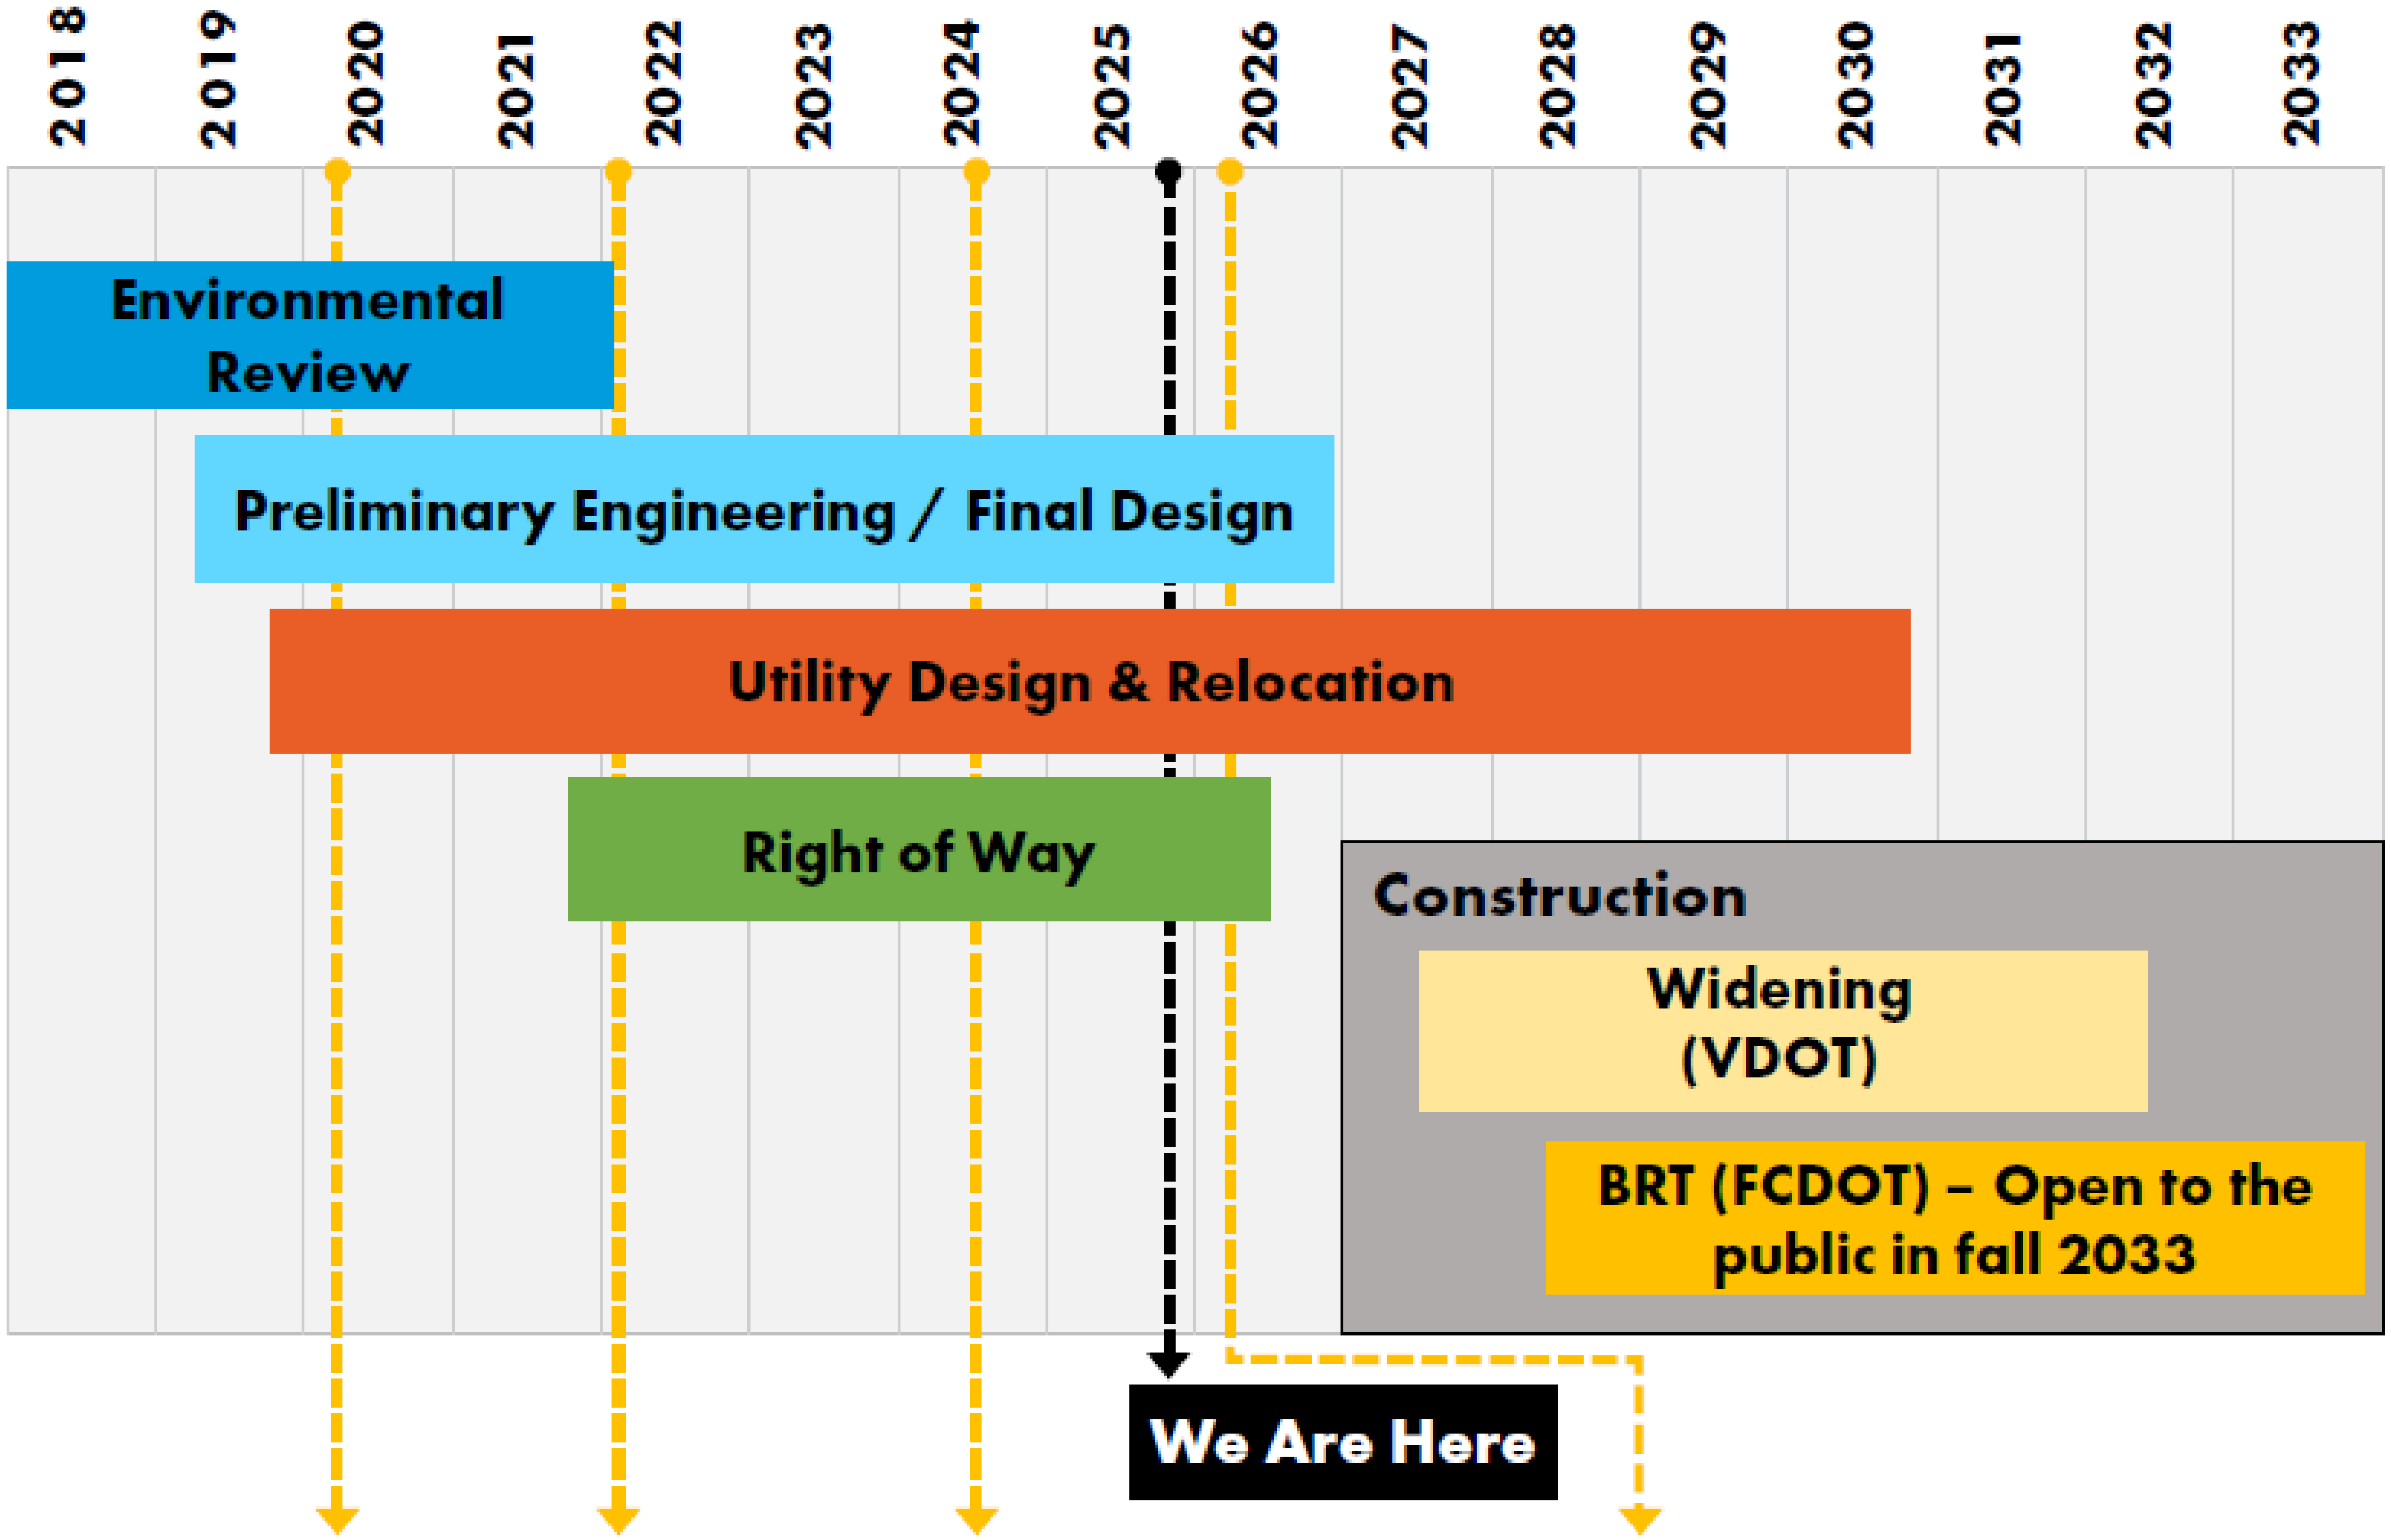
2018 2019 2020 2021 2022 2023 2024 2025 2026 2027 2028 2029 2030 2031 2032 2033

Environmental Review

Preliminary Engineering / Final Design

Utility Design & Relocation

Right of Way

Construction

Widening (VDOT)

BRT (FCDOT) – Open to the public in fall 2033

We Are Here